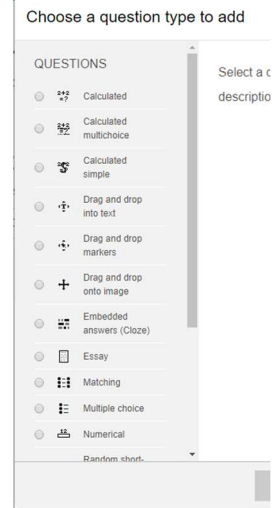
Choose a question type to add

QUESTIONS

Calculated

Calculated multichoice

Calculated simple

Drag and drop into text

Drag and drop markers

Drag and drop onto image

Embedded answers (Cloze)

Essay

Matching

Multiple choice

Numerical

Random short-

Select a c

descriptio